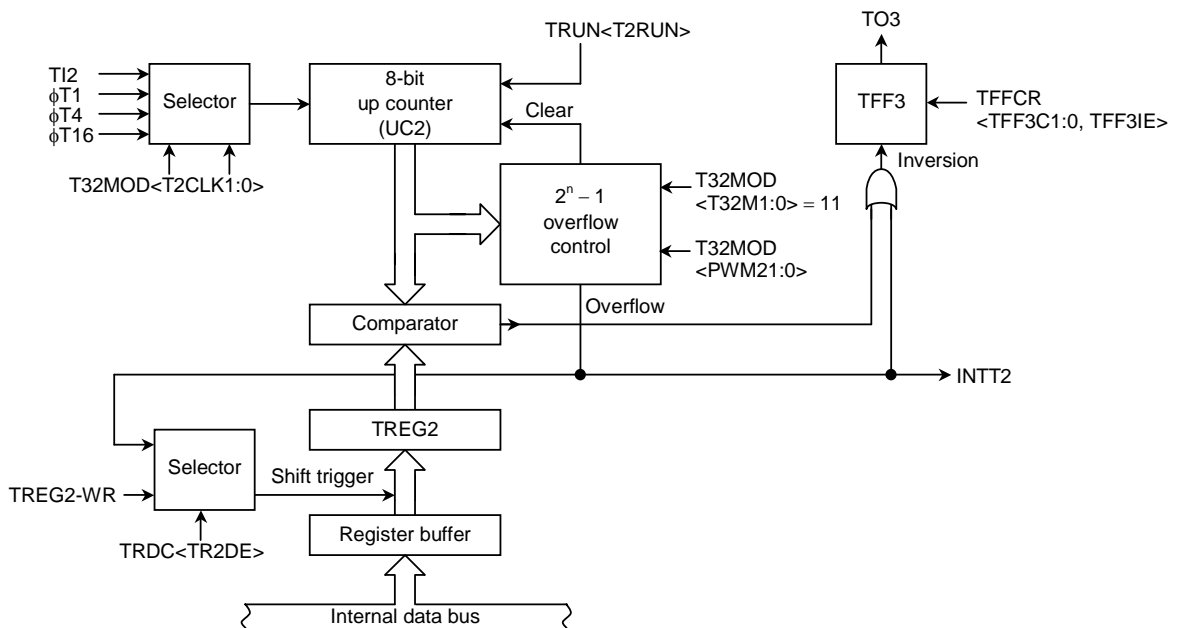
TRUN<T2RUN>

TO3

TI2
$\phi$T1
$\phi$T4
$\phi$T16

Selector

8-bit
up counter
(UC2)

TFF3

TFFCR
<TFF3C1:0, TFF3IE>

T32MOD<T2CLK1:0>

Clear

Inversion

$2^n - 1$
overflow
control

T32MOD
<T32M1:0> = 11

T32MOD
<PWM21:0>

Overflow

Comparator

INTT2

TREG2

Selector

Shift trigger

TREG2-WR

TRDC<TR2DE>

Register buffer

Internal data bus